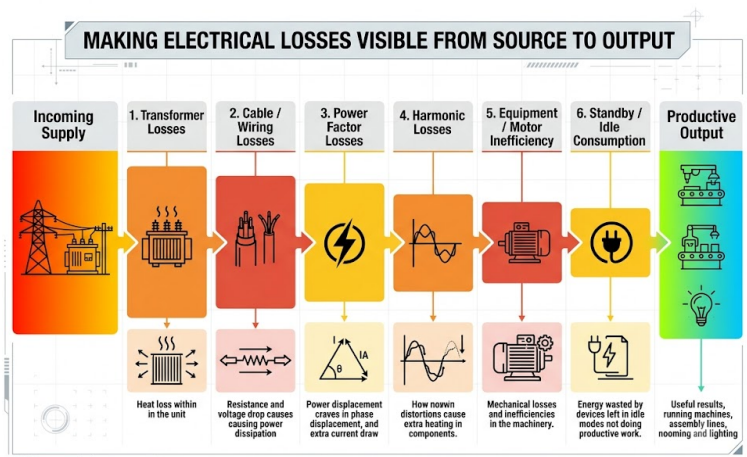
MAKING ELECTRICAL LOSSES VISIBLE FROM SOURCE TO OUTPUT

Incoming Supply

1. Transformer Losses

2. Cable / Wiring Losses

3. Power Factor Losses

4. Harmonic Losses

5. Equipment / Motor Inefficiency

6. Standby / Idle Consumption

Productive Output

Heat loss within in the unit

Resistance and voltage drop causes causing power dissipation

I
IA
θ

Power displacement craves in phase displacement, and extra current draw

How novwin distortions cause extra heating in components.

Mechanical losses and inefficiencies in the machinery.

Energy wasted by devices left in idle modes not doing productive work.

Useful results, running machines, assembly lines, nooming and lighting